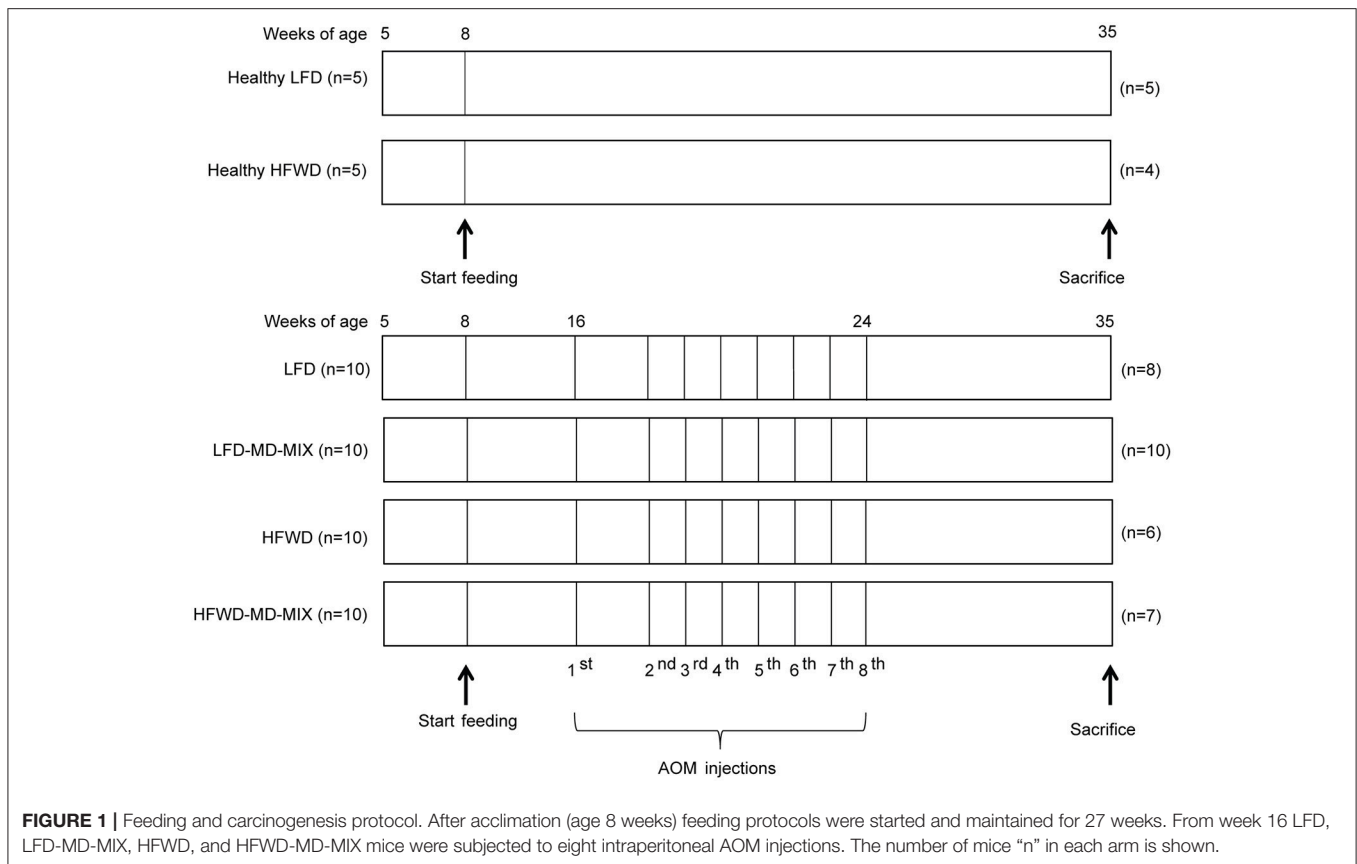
Weeks of age 5 8 35

Healthy LFD (n=5) (n=5)

Healthy HFWD (n=5) (n=4)

Start feeding

Sacrifice

Weeks of age 5 8 16 24 35

LFD (n=10) (n=8)

LFD-MD-MIX (n=10) (n=10)

HFWD (n=10) (n=6)

HFWD-MD-MIX (n=10) (n=7)

1 st 2 nd 3 rd 4 th 5 th 6 th 7 th 8 th

Start feeding

Sacrifice

AOM injections

**FIGURE 1 |** Feeding and carcinogenesis protocol. After acclimation (age 8 weeks) feeding protocols were started and maintained for 27 weeks. From week 16 LFD, LFD-MD-MIX, HFWD, and HFWD-MD-MIX mice were subjected to eight intraperitoneal AOM injections. The number of mice "n" in each arm is shown.